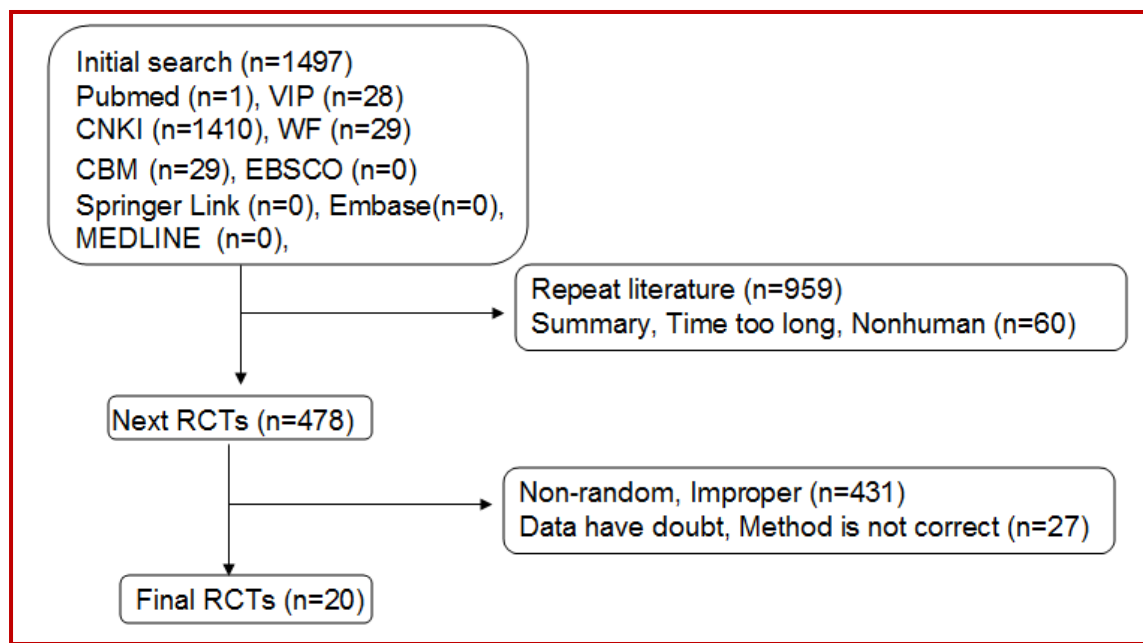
Initial search (n=1497)
Pubmed (n=1), VIP (n=28)
CNKI (n=1410), WF (n=29)
CBM (n=29), EBSCO (n=0)
Springer Link (n=0), Embase(n=0),
MEDLINE (n=0),

Repeat literature (n=959)
Summary, Time too long, Nonhuman (n=60)

Next RCTs (n=478)

Non-random, Improper (n=431)
Data have doubt, Method is not correct (n=27)

Final RCTs (n=20)